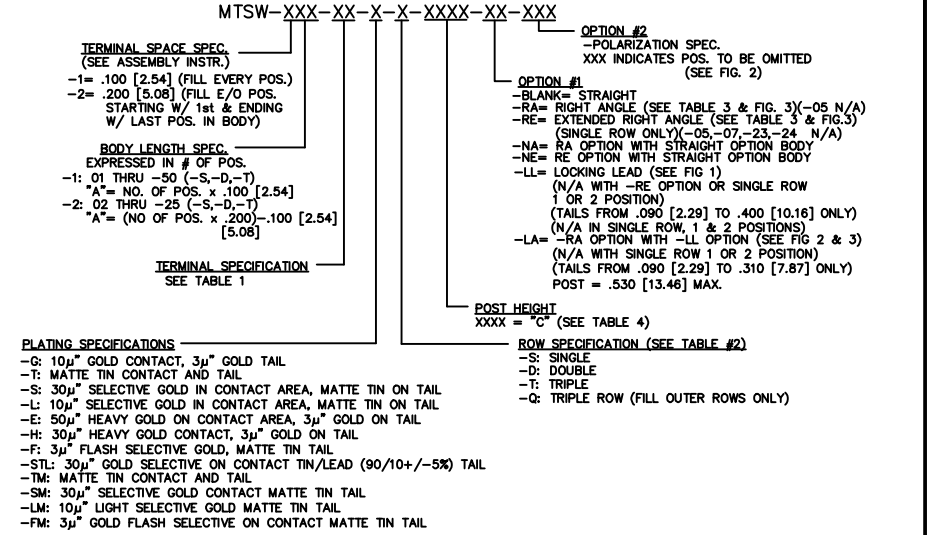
MTSW-XXX-XX-X-X-XXXX-XX-XXX

TERMINAL SPACE SPEC.
(SEE ASSEMBLY INSTR.)
-1= .100 [2.54] (FILL EVERY POS.)
-2= .200 [5.08] (FILL E/O POS. STARTING W/ 1st & ENDING W/ LAST POS. IN BODY)

BODY LENGTH SPEC.
EXPRESSED IN # OF POS.
-1: 01 THRU -50 (-S,-D,-T)
"A"= NO. OF POS. x .100 [2.54]
-2: 02 THRU -25 (-S,-D,-T)
"A"= (NO OF POS. x .200)-.100 [2.54] [5.08]

TERMINAL SPECIFICATION
SEE TABLE 1

PLATING SPECIFICATIONS
-G: 10$\mu$" GOLD CONTACT, 3$\mu$" GOLD TAIL
-T: MATTE TIN CONTACT AND TAIL
-S: 30$\mu$" SELECTIVE GOLD IN CONTACT AREA, MATTE TIN ON TAIL
-L: 10$\mu$" SELECTIVE GOLD IN CONTACT AREA, MATTE TIN ON TAIL
-E: 50$\mu$" HEAVY GOLD ON CONTACT AREA, 3$\mu$" GOLD ON TAIL
-H: 30$\mu$" HEAVY GOLD CONTACT, 3$\mu$" GOLD ON TAIL
-F: 3$\mu$" FLASH SELECTIVE GOLD, MATTE TIN TAIL
-STL: 30$\mu$" GOLD SELECTIVE ON CONTACT TIN/LEAD (90/10+/-5%) TAIL
-TM: MATTE TIN CONTACT AND TAIL
-SM: 30$\mu$" SELECTIVE GOLD CONTACT MATTE TIN TAIL
-LM: 10$\mu$" LIGHT SELECTIVE GOLD MATTE TIN TAIL
-FM: 3$\mu$" GOLD FLASH SELECTIVE ON CONTACT MATTE TIN TAIL

OPTION #2
-POLARIZATION SPEC.
XXX INDICATES POS. TO BE OMITTED
(SEE FIG. 2)

OPTION #1
-BLANK= STRAIGHT
-RA= RIGHT ANGLE (SEE TABLE 3 & FIG. 3)(-05 N/A)
-RE= EXTENDED RIGHT ANGLE (SEE TABLE 3 & FIG.3) (SINGLE ROW ONLY)(-05,-07,-23,-24 N/A)
-NA= RA OPTION WITH STRAIGHT OPTION BODY
-NE= RE OPTION WITH STRAIGHT OPTION BODY
-LL= LOCKING LEAD (SEE FIG 1)
(N/A WITH -RE OPTION OR SINGLE ROW 1 OR 2 POSITION)
(TAILS FROM .090 [2.29] TO .400 [10.16] ONLY)
(N/A IN SINGLE ROW, 1 & 2 POSITIONS)
-LA= -RA OPTION WITH -LL OPTION (SEE FIG 2 & 3)
(N/A WITH SINGLE ROW 1 OR 2 POSITION)
(TAILS FROM .090 [2.29] TO .310 [7.87] ONLY)
POST = .530 [13.46] MAX.

POST HEIGHT
XXXX = "C" (SEE TABLE 4)

ROW SPECIFICATION (SEE TABLE #2)
-S: SINGLE
-D: DOUBLE
-T: TRIPLE
-Q: TRIPLE ROW (FILL OUTER ROWS ONLY)